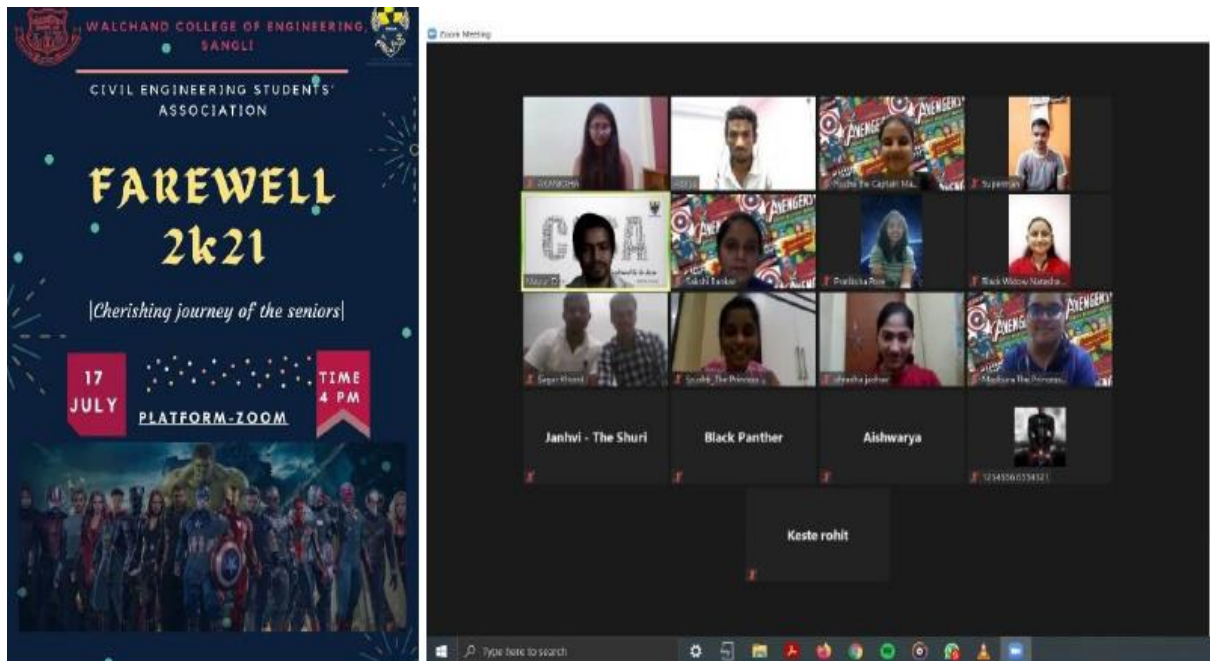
WALCHAND COLLEGE OF ENGINEERING, SANGLI

CIVIL ENGINEERING STUDENTS' ASSOCIATION

FAREWELL 2k21

|Cherishing journey of the seniors|

17 JULY

PLATFORM-ZOOM

TIME 4 PM

Zoom Meeting

AVANISHA

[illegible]

Rucha The Captain Ma...

Superman

Mayur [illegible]

Sakshi Bankar

Pratiksha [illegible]

Black Widow Natasha...

Sagar Kharat

Srushti_The Princess...

shraddha jadhav

Madhura The Princess...

Janhvi - The Shuri

Black Panther

Aishwarya

1234566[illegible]

Keste rohit

Type here to search